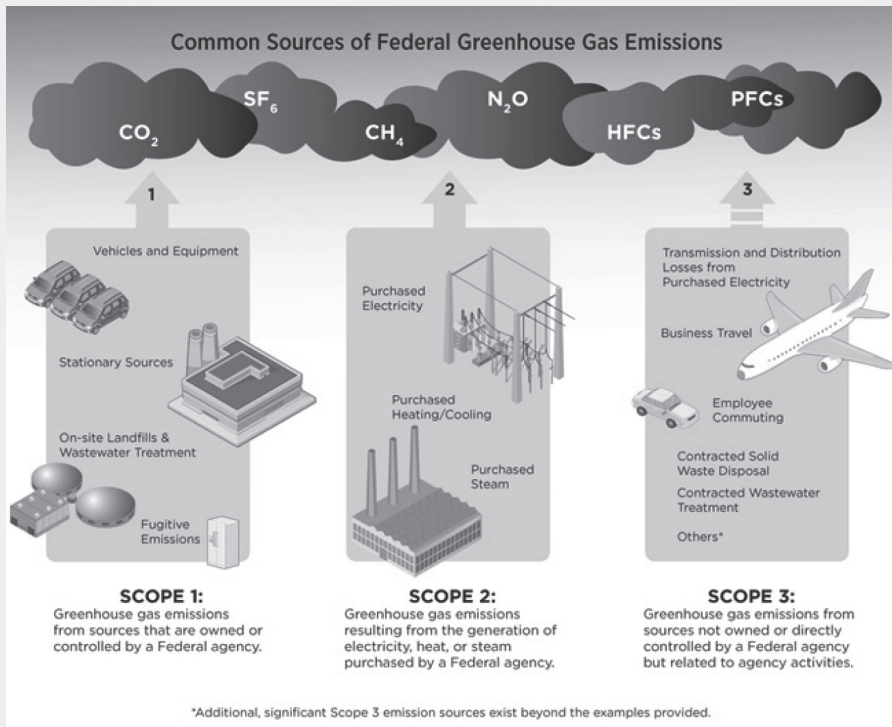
Common Sources of Federal Greenhouse Gas Emissions

$CO_2$

$SF_6$

$CH_4$

$N_2O$

HFCs

PFCs

1

2

3

Vehicles and Equipment

Stationary Sources

On-site Landfills & Wastewater Treatment

Fugitive Emissions

Purchased Electricity

Purchased Heating/Cooling

Purchased Steam

Transmission and Distribution Losses from Purchased Electricity

Business Travel

Employee Commuting

Contracted Solid Waste Disposal

Contracted Wastewater Treatment

Others*

SCOPE 1:
Greenhouse gas emissions from sources that are owned or controlled by a Federal agency.

SCOPE 2:
Greenhouse gas emissions resulting from the generation of electricity, heat, or steam purchased by a Federal agency.

SCOPE 3:
Greenhouse gas emissions from sources not owned or directly controlled by a Federal agency but related to agency activities.

*Additional, significant Scope 3 emission sources exist beyond the examples provided.